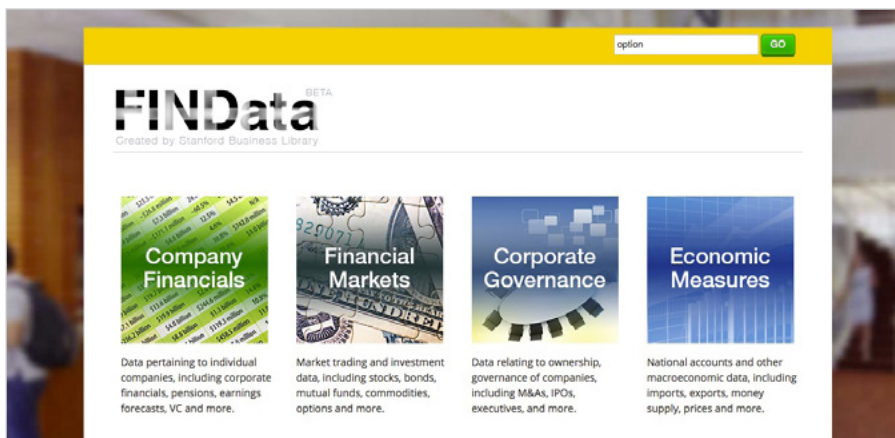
option GO

FINData BETA

Created by Stanford Business Library

Company Financials

Data pertaining to individual companies, including corporate financials, pensions, earnings forecasts, VC and more.

Financial Markets

Market trading and investment data, including stocks, bonds, mutual funds, commodities, options and more.

Corporate Governance

Data relating to ownership, governance of companies, including M&As, IPOs, executives, and more.

Economic Measures

National accounts and other macroeconomic data, including imports, exports, money supply, prices and more.